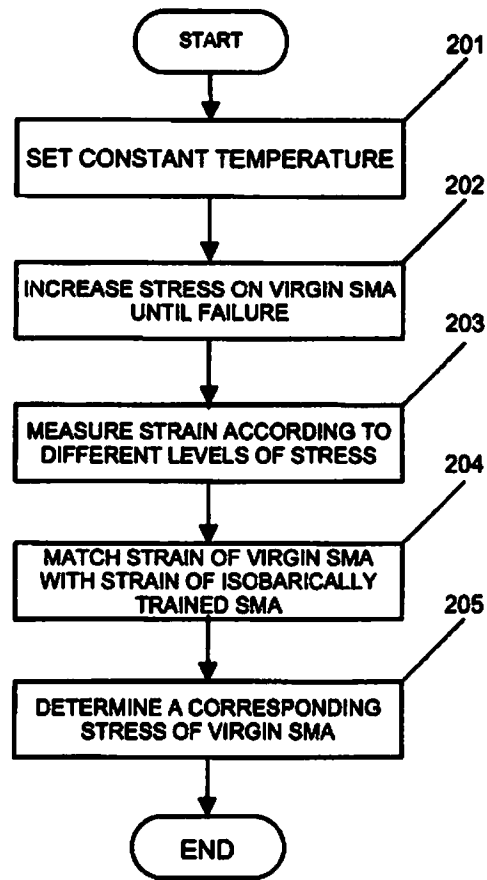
START

201

SET CONSTANT TEMPERATURE

202

INCREASE STRESS ON VIRGIN SMA UNTIL FAILURE

203

MEASURE STRAIN ACCORDING TO DIFFERENT LEVELS OF STRESS

204

MATCH STRAIN OF VIRGIN SMA WITH STRAIN OF ISOBARICALLY TRAINED SMA

205

DETERMINE A CORRESPONDING STRESS OF VIRGIN SMA

END